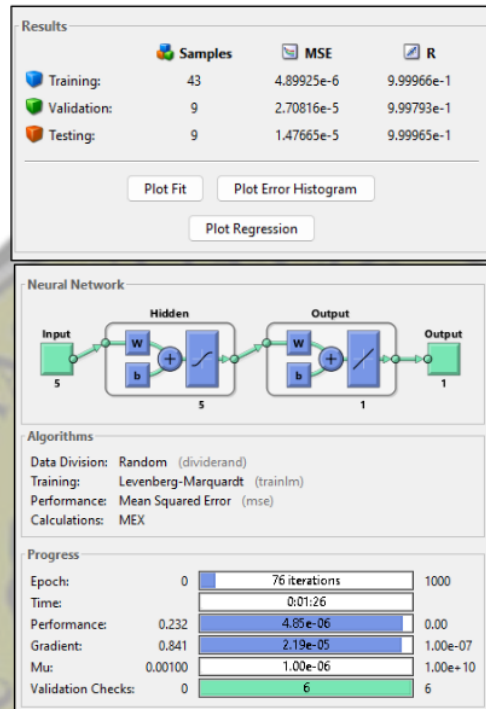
Results

| | Samples | MSE | R |
|---|---|---|---|
| Training: | 43 | 4.89925e-6 | 9.99966e-1 |
| Validation: | 9 | 2.70816e-5 | 9.99793e-1 |
| Testing: | 9 | 1.47665e-5 | 9.99965e-1 |

Plot Fit
Plot Error Histogram
Plot Regression

Neural Network

Hidden
Output
Input
W
b
+
5
W
b
+
Output
5
1
1

Algorithms

Data Division: Random (dividerand)
Training: Levenberg-Marquardt (trainlm)
Performance: Mean Squared Error (mse)
Calculations: MEX

Progress

| | | | |
|---|---|---|---|
| Epoch: | 0 | 76 iterations | 1000 |
| Time: | | 0:01:26 | |
| Performance: | 0.232 | 4.85e-06 | 0.00 |
| Gradient: | 0.841 | 2.19e-05 | 1.00e-07 |
| Mu: | 0.00100 | 1.00e-06 | 1.00e+10 |
| Validation Checks: | 0 | 6 | 6 |